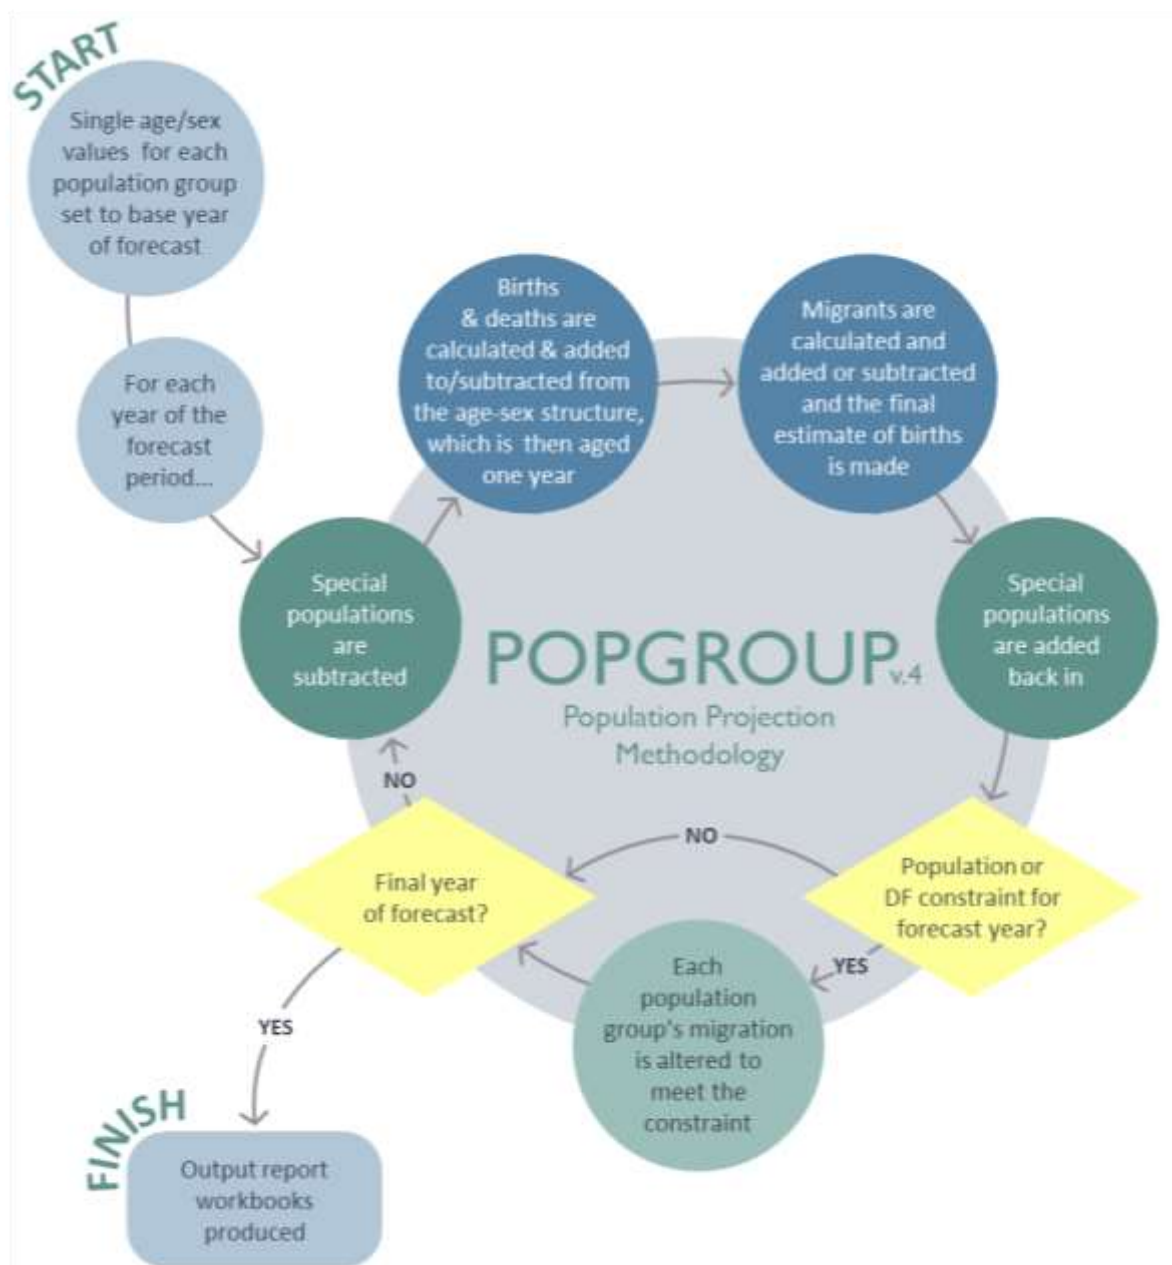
START

Single age/sex values for each population group set to base year of forecast

For each year of the forecast period...

Special populations are subtracted

Births & deaths are calculated & added to/subtracted from the age-sex structure, which is then aged one year

Migrants are calculated and added or subtracted and the final estimate of births is made

Special populations are added back in

POPGROUP v.4
Population Projection Methodology

Population or DF constraint for forecast year?

NO

YES

Each population group's migration is altered to meet the constraint

Final year of forecast?

NO

YES

FINISH

Output report workbooks produced